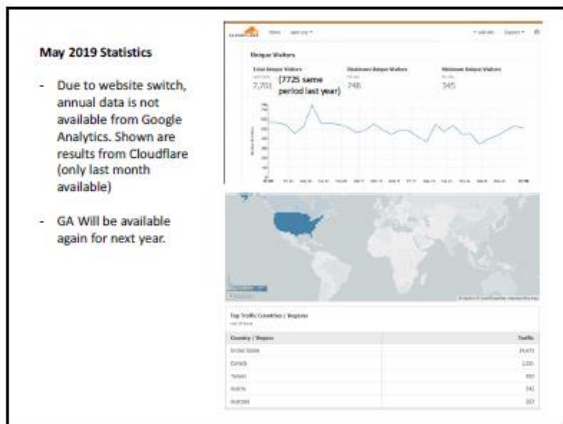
May 2019 Statistics

- Due to website switch, annual data is not available from Google Analytics. Shown are results from Cloudflare (only last month available)

- GA Will be available again for next year.

Unique Visitors

Total Unique Visitors
7,701

(7725 same period last year)

Maximum Unique Visitors
748

Minimum Unique Visitors
145

Top Traffic Countries / Regions

| Country / Region | Traffic |
|---|---|
| United States | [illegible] |
| Canada | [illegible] |
| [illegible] | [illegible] |
| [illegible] | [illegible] |
| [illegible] | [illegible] |